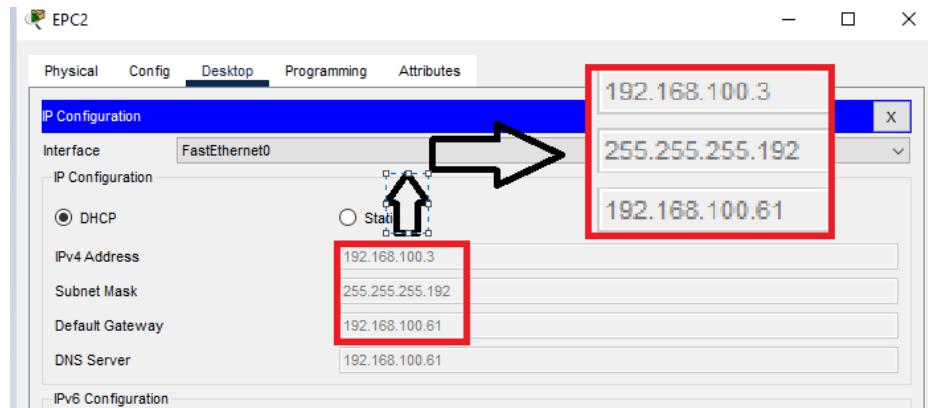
EPC2

Physical Config Desktop Programming Attributes

IP Configuration X

Interface FastEthernet0

IP Configuration

DHCP Stati

IPv4 Address 192.168.100.3

Subnet Mask 255.255.255.192

Default Gateway 192.168.100.61

DNS Server 192.168.100.61

IPv6 Configuration

192.168.100.3

255.255.255.192

192.168.100.61